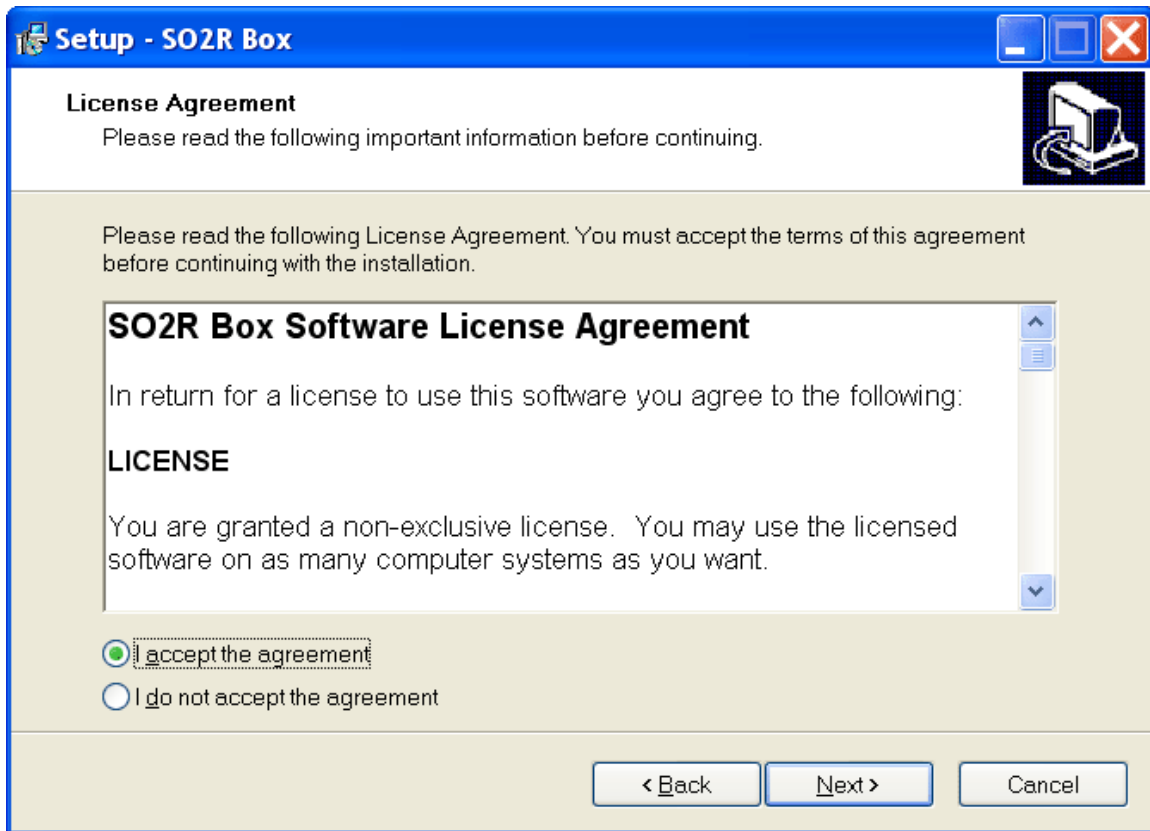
Setup - SO2R Box

License Agreement
Please read the following important information before continuing.

Please read the following License Agreement. You must accept the terms of this agreement before continuing with the installation.

SO2R Box Software License Agreement

In return for a license to use this software you agree to the following:

LICENSE

You are granted a non-exclusive license. You may use the licensed software on as many computer systems as you want.

I accept the agreement
I do not accept the agreement

< Back
Next >
Cancel